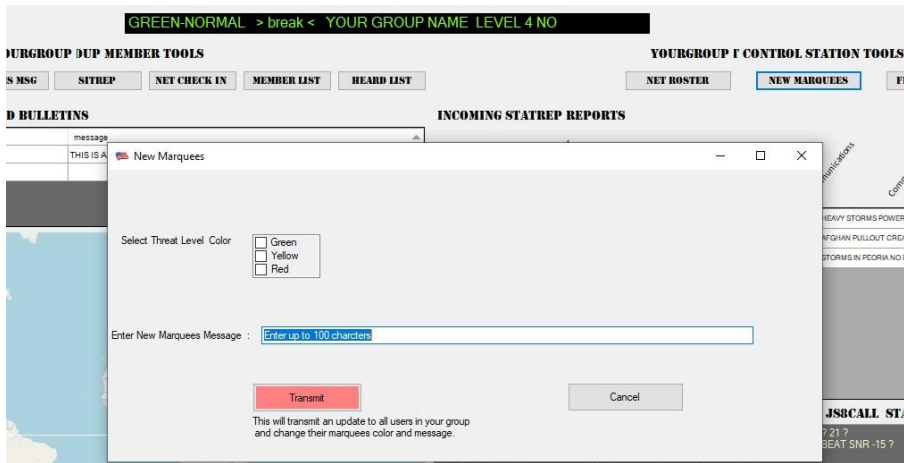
GREEN-NORMAL > break < YOUR GROUP NAME LEVEL 4 NO

OURGROUP OUP MEMBER TOOLS

YOURGROUP I CONTROL STATION TOOLS

S MSG
SITREP
NET CHECK IN
MEMBER LIST
HEARD LIST

NET ROSTER
NEW MARQUEES
FI

D BULLETINS

message
THIS IS A

INCOMING STATREP REPORTS

New Marquees

Select Threat Level Color

Green
Yellow
Red

Enter New Marquees Message :

Enter up to 100 charcters

Transmit

Cancel

This will transmit an update to all users in your group and change their marquees color and message.

nunications

Com

HEAVY STORMS POWER
AFGHAN PULLOUT CREA
STORMS IN PEORIA NO

JS8CALL STA
21 ?
BEAT SNR -15 ?